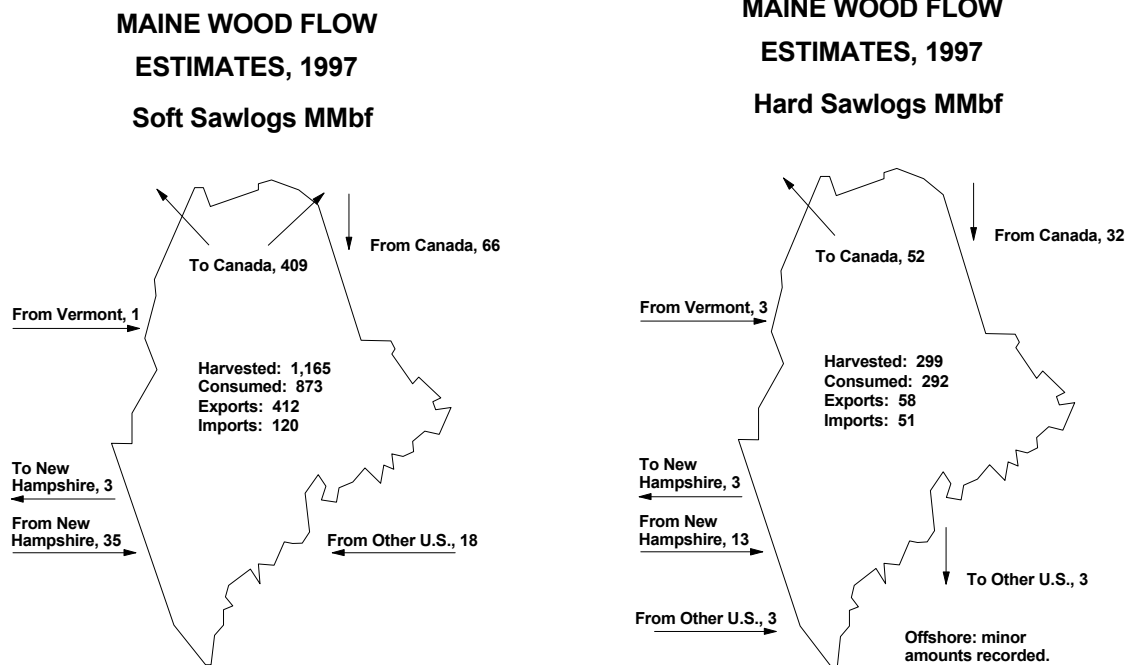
MAINE WOOD FLOW ESTIMATES, 1997

Soft Sawlogs MMbf

To Canada, 409

From Canada, 66

From Vermont, 1

Harvested: 1,165
Consumed: 873
Exports: 412
Imports: 120

To New Hampshire, 3

From New Hampshire, 35

From Other U.S., 18

MAINE WOOD FLOW ESTIMATES, 1997

Hard Sawlogs MMbf

To Canada, 52

From Canada, 32

From Vermont, 3

Harvested: 299
Consumed: 292
Exports: 58
Imports: 51

To New Hampshire, 3

From New Hampshire, 13

To Other U.S., 3

From Other U.S., 3

Offshore: minor amounts recorded.